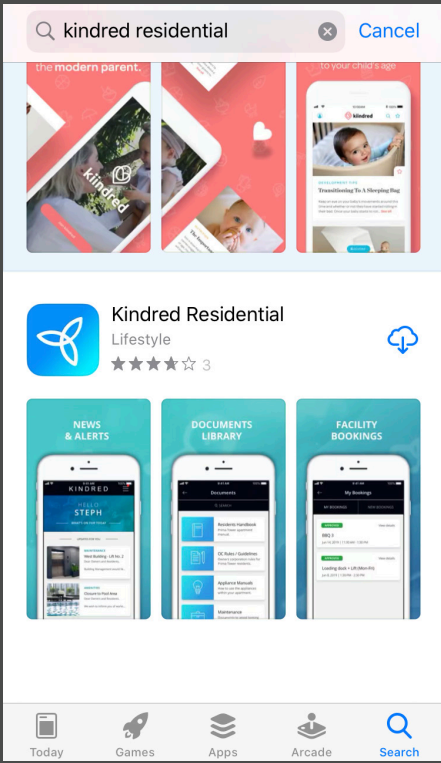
kindred residential

Cancel

the modern parent.

to your child's age

kindred

kindred

DEVELOPMENT TIPS

Transitioning To A Sleeping Bag

Kindred Residential

Lifestyle

3

NEWS & ALERTS

KINDRED

STEPH

DOCUMENTS LIBRARY

Documents

Residents Handbook

OC Rules / Guidelines

Appliance Manuals

Maintenance

FACILITY BOOKINGS

My Bookings

BBQ 1

Loading dock + Lift (Mon-Fri)

Today

Games

Apps

Arcade

Search